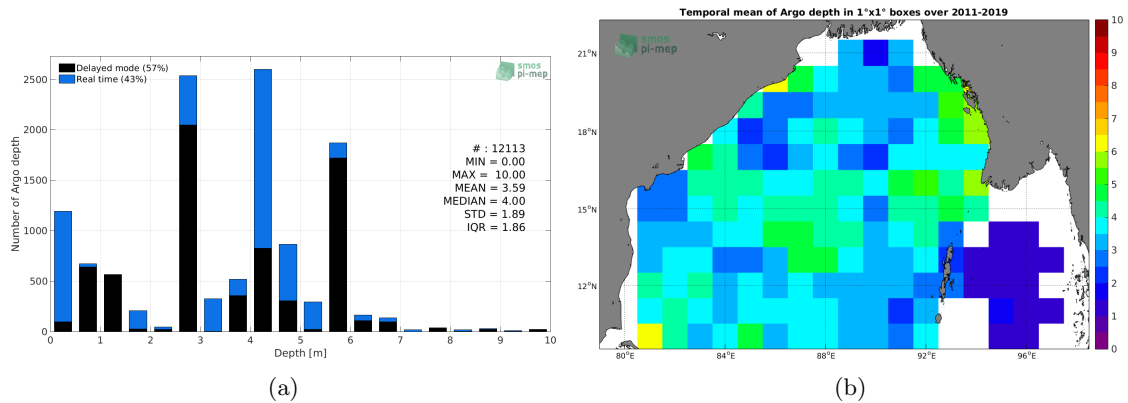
Delayed mode (57%)
Real time (43%)

smos pi-mep

Number of Argo depth
2500
2000
1500
1000
500
0

# : 12113
MIN = 0.00
MAX = 10.00
MEAN = 3.59
MEDIAN = 4.00
STD = 1.89
IQR = 1.86

0 1 2 3 4 5 6 7 8 9 10
Depth [m]

(a)

Temporal mean of Argo depth in 1°x1° boxes over 2011-2019

smos pi-mep

21°N
18°N
15°N
12°N

80°E 84°E 88°E 92°E 96°E

10
9
8
7
6
5
4
3
2
1
0

(b)